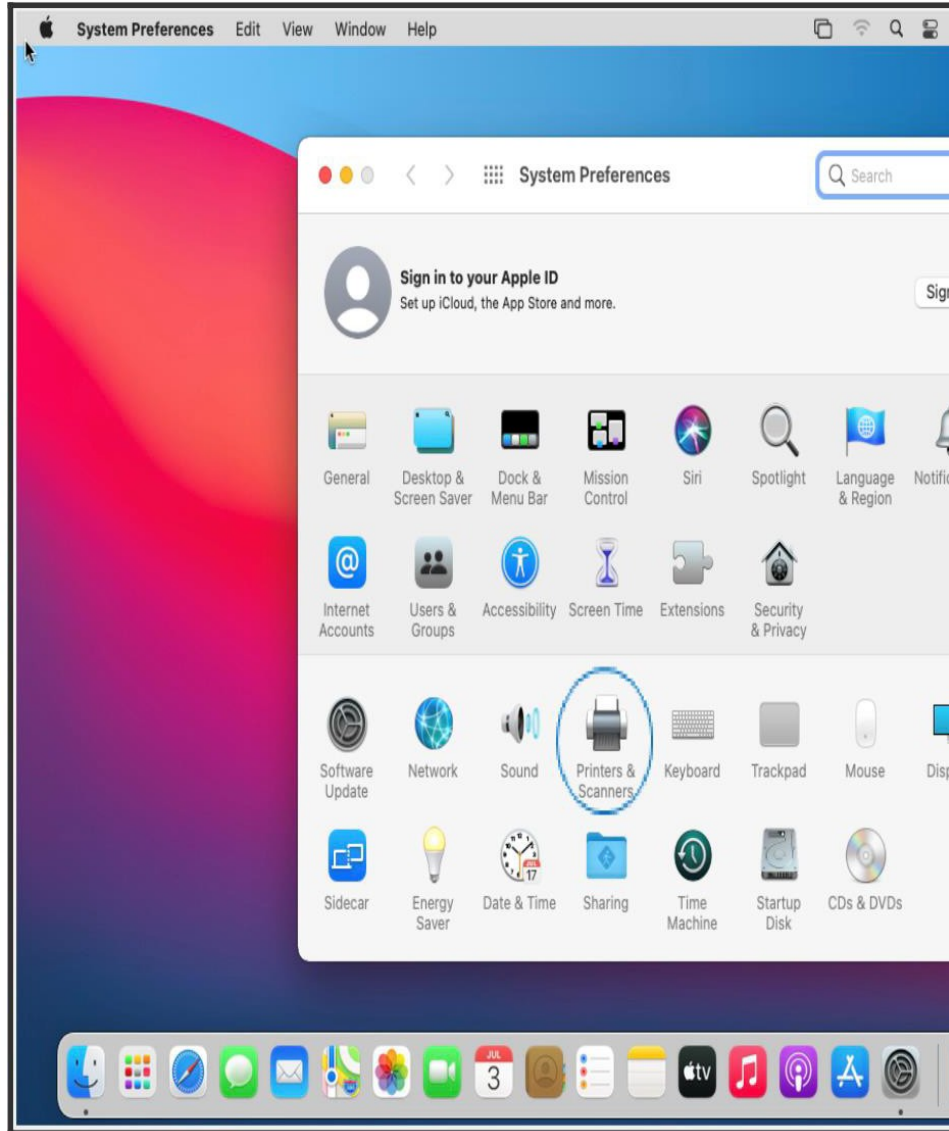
System Preferences Edit View Window Help

System Preferences

Search

Sign in to your Apple ID
Set up iCloud, the App Store and more.

Sig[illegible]

General
Desktop & Screen Saver
Dock & Menu Bar
Mission Control
Siri
Spotlight
Language & Region
Notific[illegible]

Internet Accounts
Users & Groups
Accessibility
Screen Time
Extensions
Security & Privacy

Software Update
Network
Sound
Printers & Scanners
Keyboard
Trackpad
Mouse
Disp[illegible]

Sidecar
Energy Saver
Date & Time
Sharing
Time Machine
Startup Disk
CDs & DVDs

JUL
3
17
tv